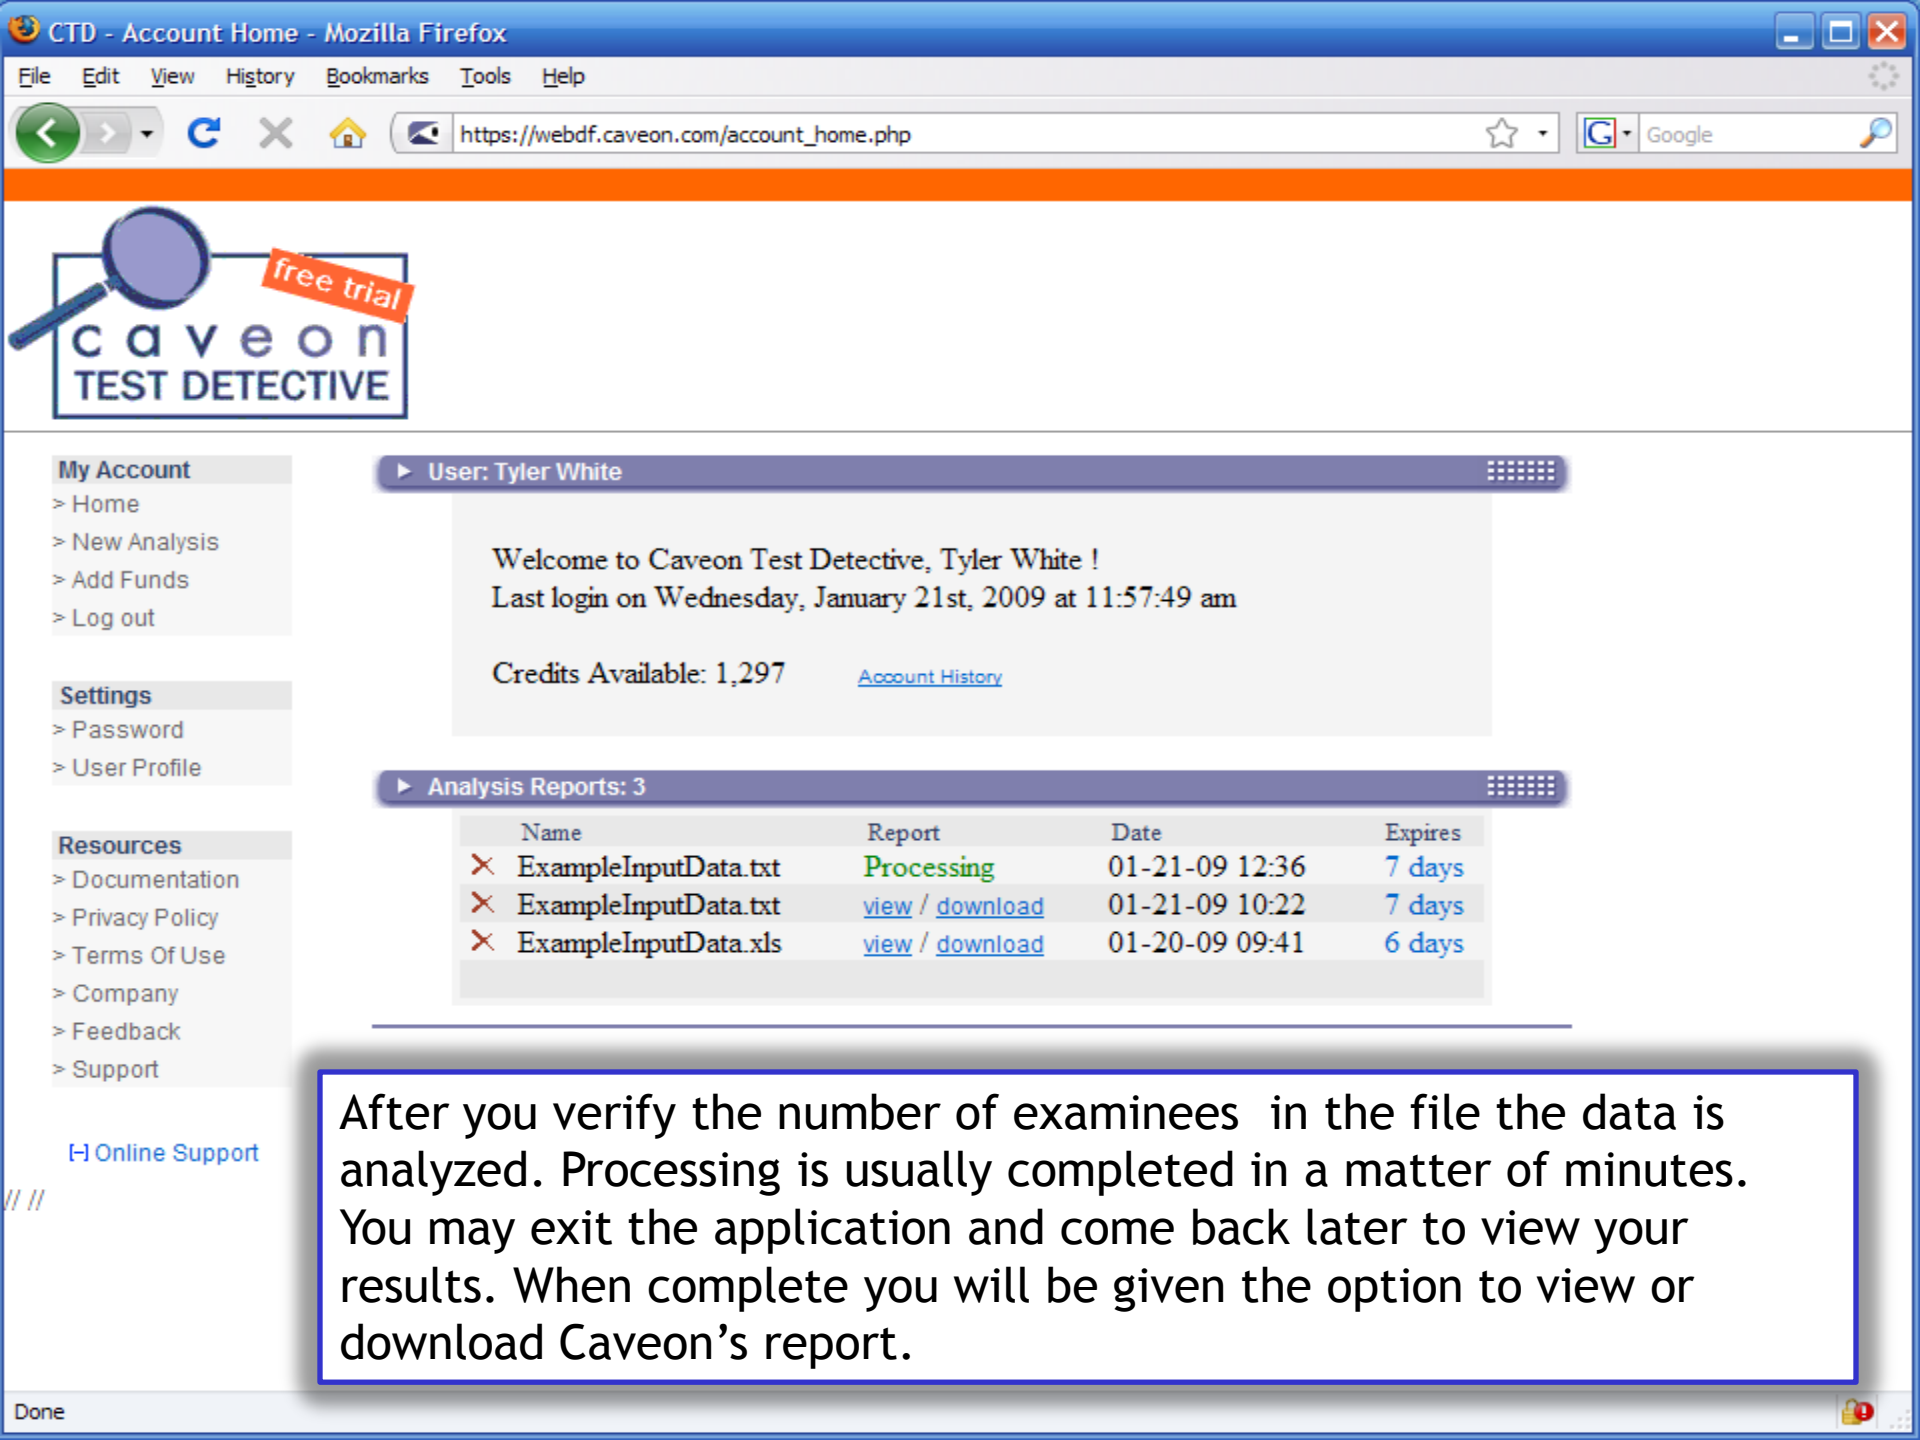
CTD - Account Home - Mozilla Firefox

File Edit View History Bookmarks Tools Help

https://webdf.caveon.com/account_home.php

Google

free trial

caveon
TEST DETECTIVE

My Account
> Home
> New Analysis
> Add Funds
> Log out

Settings
> Password
> User Profile

Resources
> Documentation
> Privacy Policy
> Terms Of Use
> Company
> Feedback
> Support

Online Support

User: Tyler White

Welcome to Caveon Test Detective, Tyler White !
Last login on Wednesday, January 21st, 2009 at 11:57:49 am

Credits Available: 1,297 Account History

Analysis Reports: 3

| | Name | Report | Date | Expires |
|---|---|---|---|---|
| ✕ | ExampleInputData.txt | Processing | 01-21-09 12:36 | 7 days |
| ✕ | ExampleInputData.txt | view / download | 01-21-09 10:22 | 7 days |
| ✕ | ExampleInputData.xls | view / download | 01-20-09 09:41 | 6 days |

After you verify the number of examinees in the file the data is analyzed. Processing is usually completed in a matter of minutes. You may exit the application and come back later to view your results. When complete you will be given the option to view or download Caveon’s report.

Done